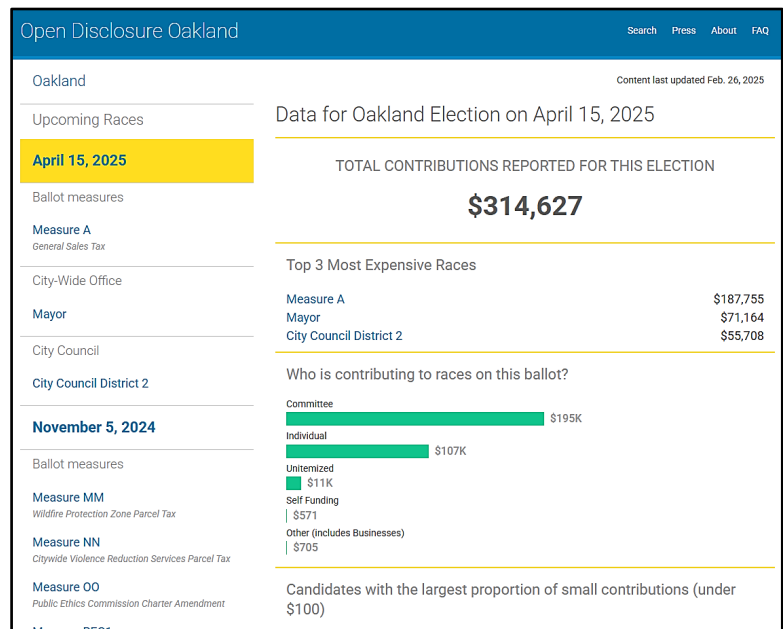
Open Disclosure Oakland

Search Press About FAQ

Oakland

Upcoming Races

April 15, 2025

Ballot measures

Measure A
General Sales Tax

City-Wide Office

Mayor

City Council

City Council District 2

November 5, 2024

Ballot measures

Measure MM
Wildfire Protection Zone Parcel Tax

Measure NN
Citywide Violence Reduction Services Parcel Tax

Measure OO
Public Ethics Commission Charter Amendment

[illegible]

Content last updated Feb. 26, 2025

Data for Oakland Election on April 15, 2025

TOTAL CONTRIBUTIONS REPORTED FOR THIS ELECTION

$314,627

Top 3 Most Expensive Races

| | |
|---|---|
| Measure A | $187,755 |
| Mayor | $71,164 |
| City Council District 2 | $55,708 |

Who is contributing to races on this ballot?

Committee
$195K
Individual
$107K
Unitemized
$11K
Self Funding
$571
Other (includes Businesses)
$705

Candidates with the largest proportion of small contributions (under $100)